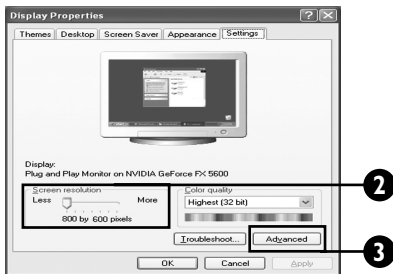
Display Properties

Themes Desktop Screen Saver Appearance Settings

Display:
Plug and Play Monitor on NVIDIA GeForce FX 5600

Screen resolution
Less More
800 by 600 pixels

Color quality
Highest (32 bit)

Troubleshoot... Advanced

OK Cancel Apply

2

3